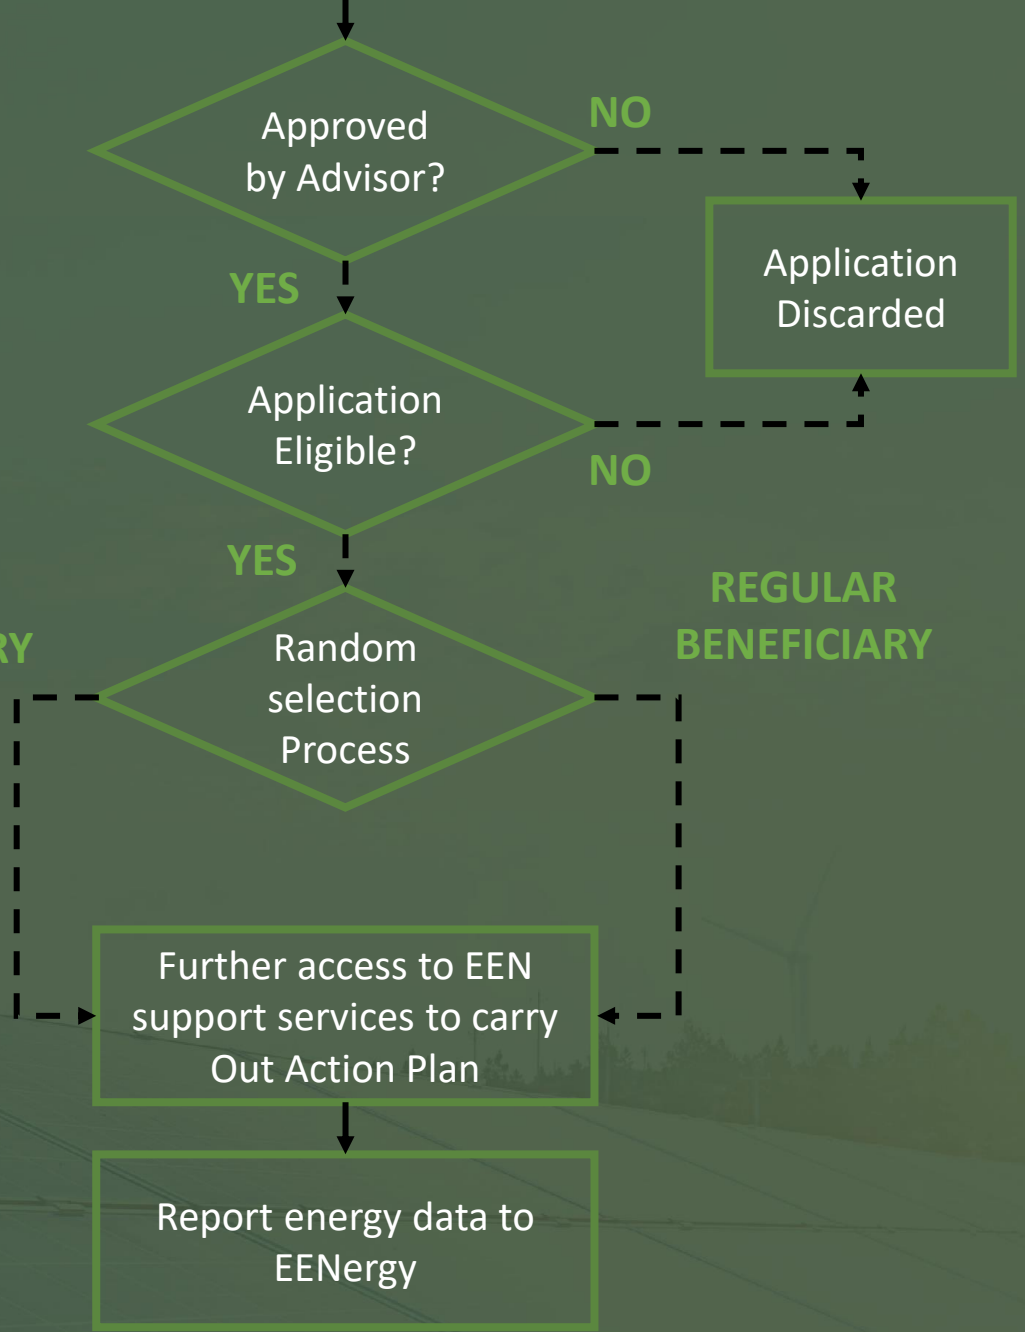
Approved by Advisor?

NO

Application Discarded

YES

Application Eligible?

NO

YES

REGULAR BENEFICIARY

RY

Random selection Process

Further access to EEN support services to carry Out Action Plan

Report energy data to EENergy